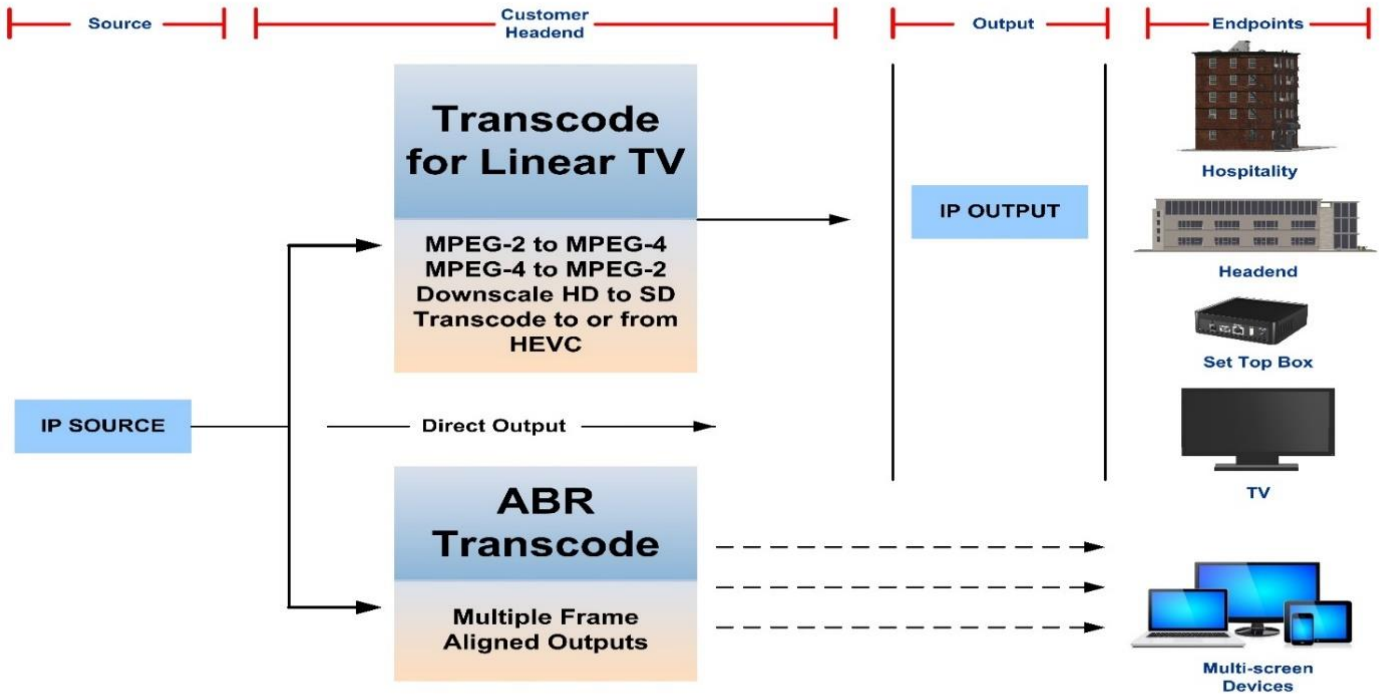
Source

Customer Headend

Output

Endpoints

Transcode for Linear TV

MPEG-2 to MPEG-4
MPEG-4 to MPEG-2
Downscale HD to SD
Transcode to or from HEVC

IP OUTPUT

Hospitality

Headend

Set Top Box

IP SOURCE

Direct Output

TV

ABR Transcode

Multiple Frame Aligned Outputs

Multi-screen Devices